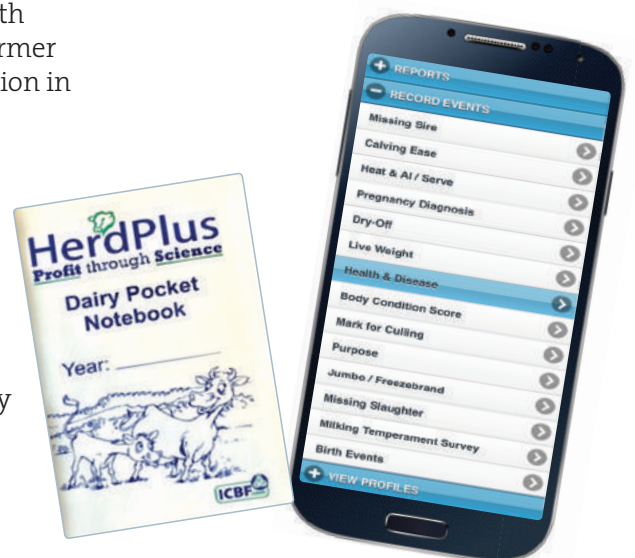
th
rmer
ion in

y

HerdPlus
Profit through Science
Dairy Pocket Notebook
Year: ________
ICBF

REPORTS
RECORD EVENTS
Missing Sire
Calving Ease
Heat & AI / Serve
Pregnancy Diagnosis
Dry-Off
Live Weight
Health & Disease
Body Condition Score
Mark for Culling
Purpose
Jumbo / Freezebrand
Missing Slaughter
Milking Temperament Survey
Birth Events
VIEW PROFILES